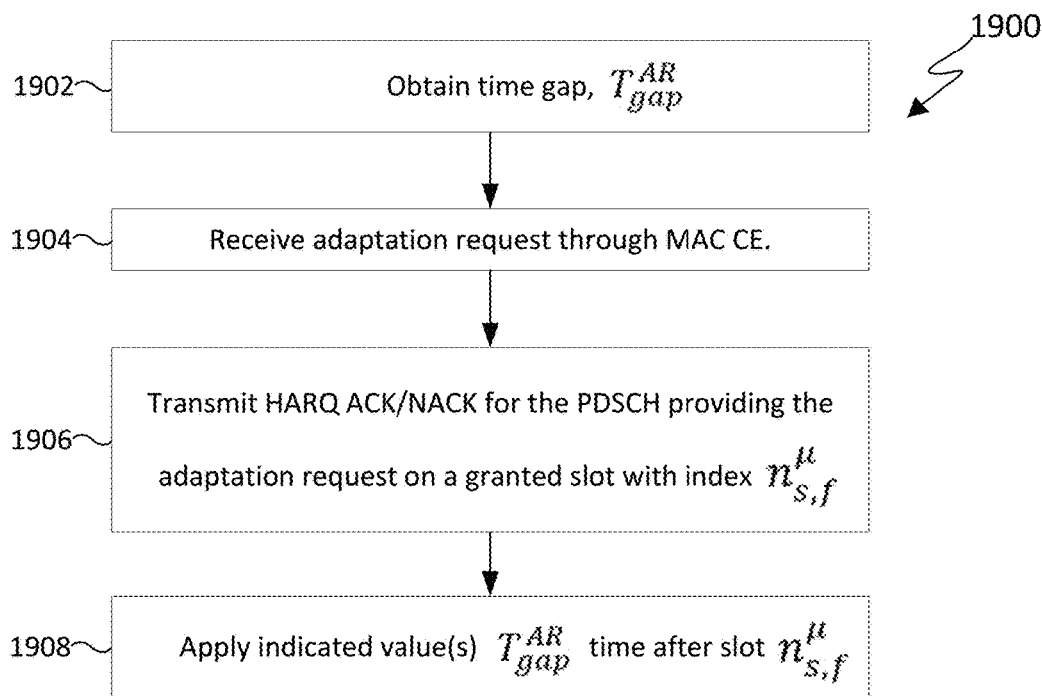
1900

1902 Obtain time gap, $T_{gap}^{AR}$

1904 Receive adaptation request through MAC CE.

1906 Transmit HARQ ACK/NACK for the PDSCH providing the adaptation request on a granted slot with index $n_{s,f}^{\mu}$

1908 Apply indicated value(s) $T_{gap}^{AR}$ time after slot $n_{s,f}^{\mu}$